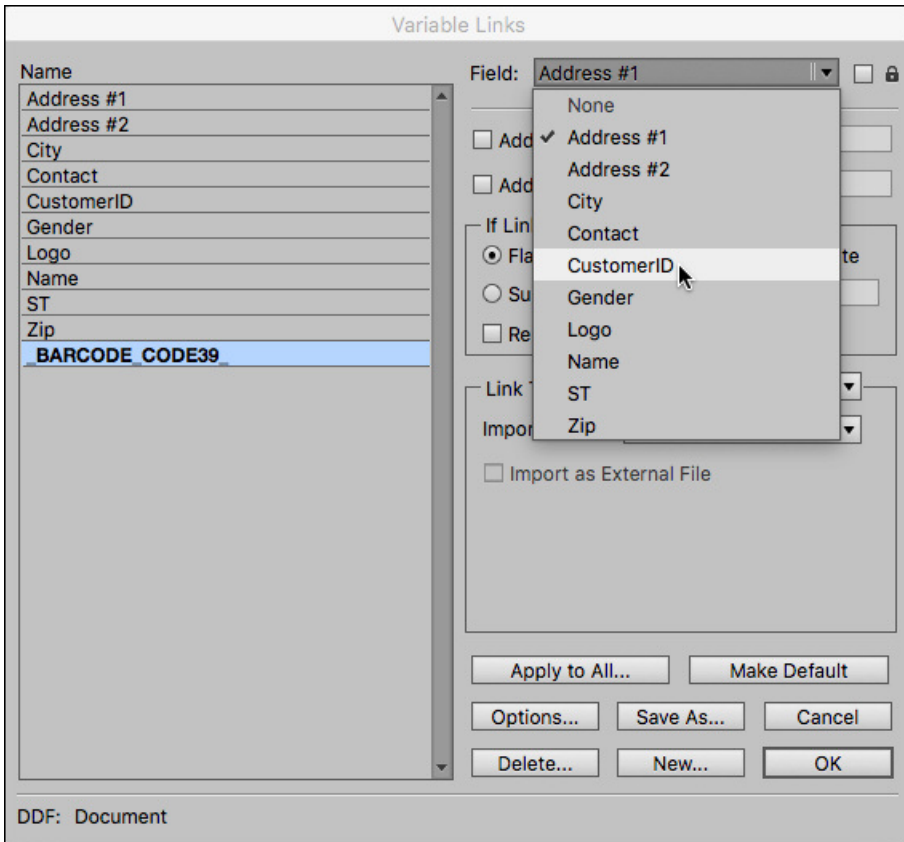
Variable Links

Name
Address #1
Address #2
City
Contact
CustomerID
Gender
Logo
Name
ST
Zip
_BARCODE_CODE39_

Field: Address #1

None
✔ Address #1
Address #2
City
Contact
CustomerID
Gender
Logo
Name
ST
Zip

Add
Add
If Lin
Fla
te
Su
Re
Link T
Impor
Import as External File

Apply to All...
Make Default
Options...
Save As...
Cancel
Delete...
New...
OK

DDF: Document